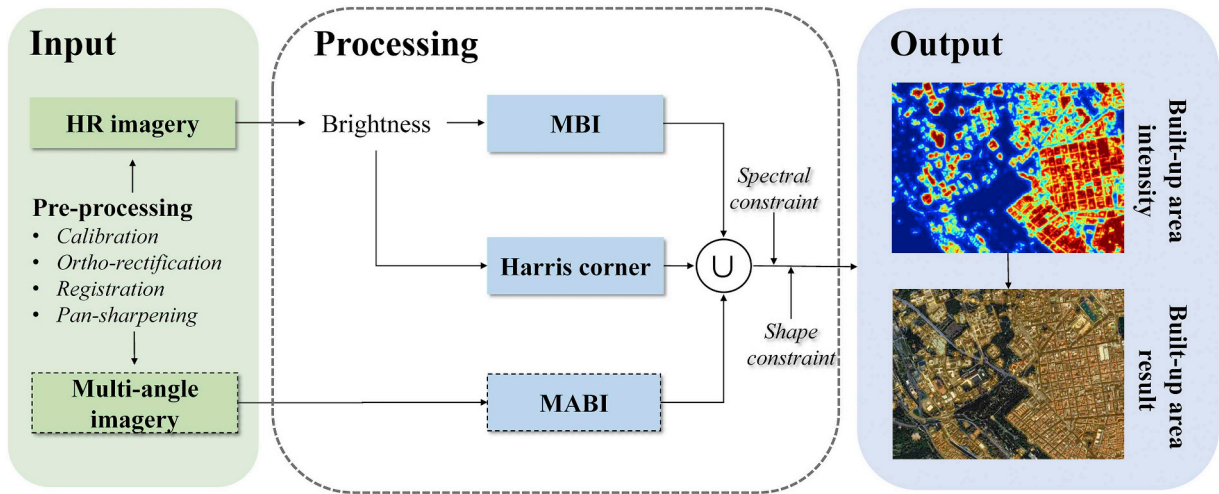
Input

HR imagery

Pre-processing
• Calibration
• Ortho-rectification
• Registration
• Pan-sharpening

Multi-angle imagery

Processing

Brightness

MBI

Harris corner

MABI

$\cup$

Spectral constraint

Shape constraint

Output

Built-up area intensity

Built-up area result